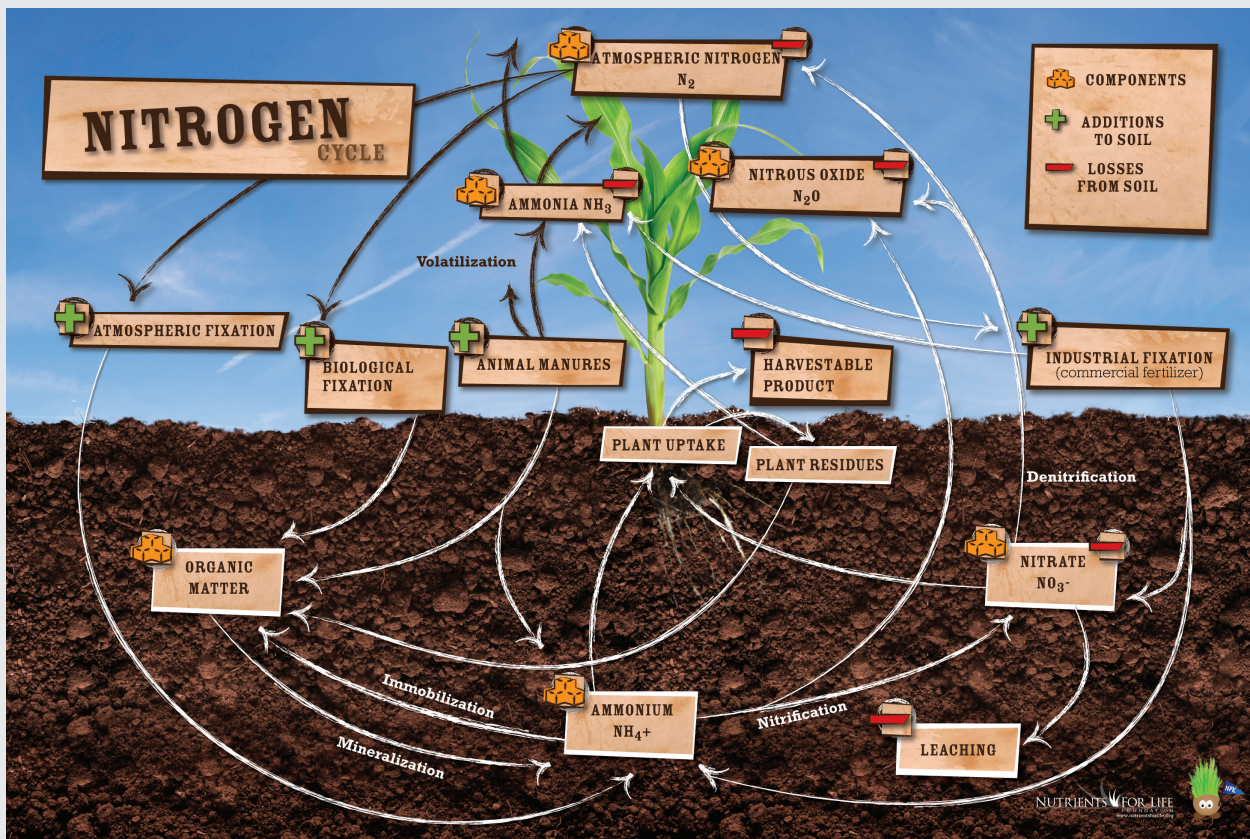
NITROGEN
CYCLE

ATMOSPHERIC NITROGEN
$N_2$

COMPONENTS
ADDITIONS TO SOIL
LOSSES FROM SOIL

NITROUS OXIDE
$N_2O$

AMMONIA $NH_3$

Volatilization

ATMOSPHERIC FIXATION

BIOLOGICAL FIXATION

ANIMAL MANURES

HARVESTABLE PRODUCT

INDUSTRIAL FIXATION
(commercial fertilizer)

PLANT UPTAKE

PLANT RESIDUES

Denitrification

ORGANIC MATTER

NITRATE
$NO_3$-

Immobilization

AMMONIUM
$NH_4$+

Nitrification

Mineralization

LEACHING

NUTRIENTS FOR LIFE
FOUNDATION
NPK